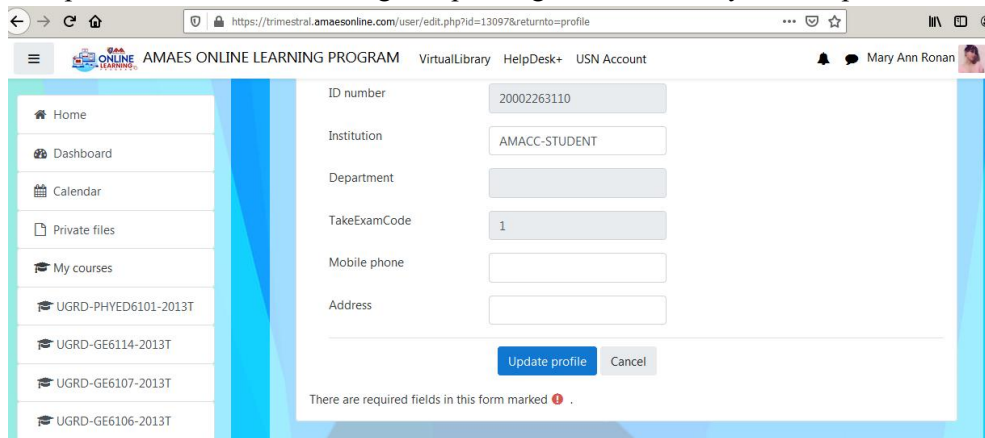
https://trimestral.amaesonline.com/user/edit.php?id=13097&returnto=profile

AMAES ONLINE LEARNING PROGRAM VirtualLibrary HelpDesk+ USN Account

Mary Ann Ronan

Home

Dashboard

Calendar

Private files

My courses

UGRD-PHYED6101-2013T

UGRD-GE6114-2013T

UGRD-GE6107-2013T

UGRD-GE6106-2013T

ID number 20002263110

Institution AMACC-STUDENT

Department

TakeExamCode 1

Mobile phone

Address

Update profile Cancel

There are required fields in this form marked .